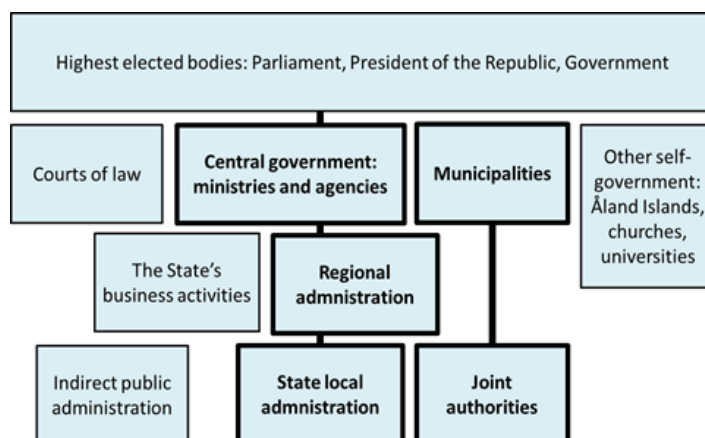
Highest elected bodies: Parliament, President of the Republic, Government

Courts of law

Central government: ministries and agencies

Municipalities

Other self-government: Åland Islands, churches, universities

The State's business activities

Regional admnistration

Indirect public administration

State local admnistration

Joint authorities